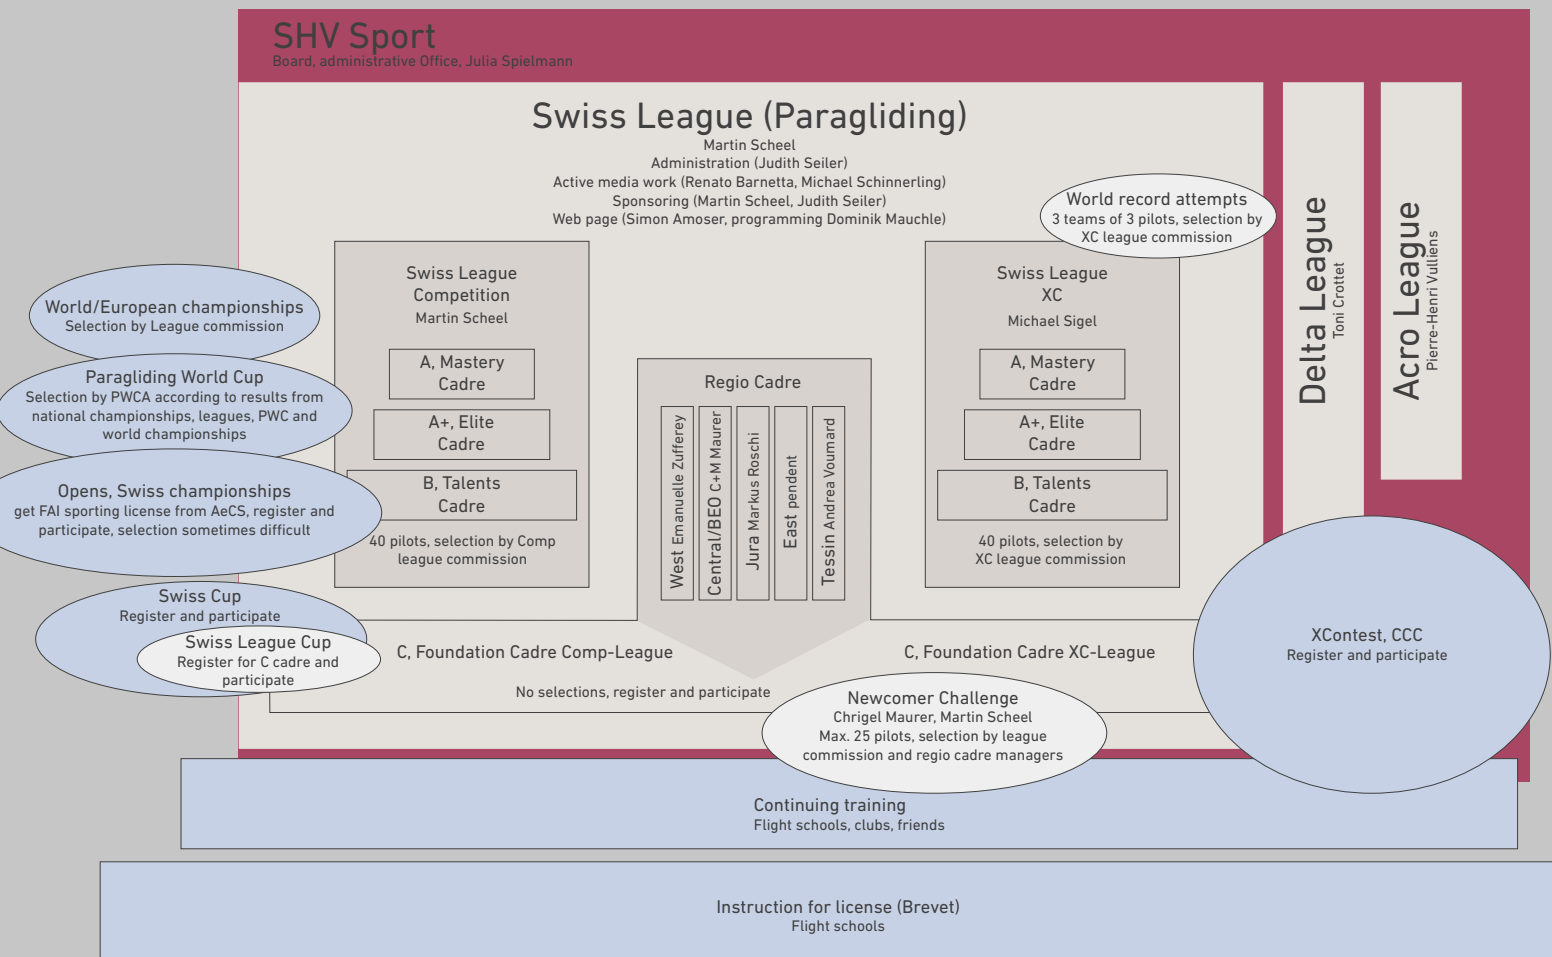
SHV Sport
Board, administrative Office, Julia Spielmann

Swiss League (Paragliding)
Martin Scheel
Administration (Judith Seiler)
Active media work (Renato Barnetta, Michael Schinnerling)
Sponsoring (Martin Scheel, Judith Seiler)
Web page (Simon Amoser, programming Dominik Mauchle)

World record attempts
3 teams of 3 pilots, selection by XC league commission

Delta League
Toni Crottet

Acro League
Pierre-Henri Vulliens

Swiss League Competition
Martin Scheel

A, Mastery Cadre

A+, Elite Cadre

B, Talents Cadre

40 pilots, selection by Comp league commission

Regio Cadre

West Emanuelle Zufferey

Central/BEO C+M Maurer

Jura Markus Roschi

East pendent

Tessin Andrea Voumard

Swiss League XC
Michael Sigel

A, Mastery Cadre

A+, Elite Cadre

B, Talents Cadre

40 pilots, selection by XC league commission

World/European championships
Selection by League commission

Paragliding World Cup
Selection by PWCA according to results from national championships, leagues, PWC and world championships

Opens, Swiss championships
get FAI sporting license from AeCS, register and participate, selection sometimes difficult

Swiss Cup
Register and participate

Swiss League Cup
Register for C cadre and participate

C, Foundation Cadre Comp-League

C, Foundation Cadre XC-League

No selections, register and participate

Newcomer Challenge
Chrigel Maurer, Martin Scheel
Max. 25 pilots, selection by league commission and regio cadre managers

XContest, CCC
Register and participate

Continuing training
Flight schools, clubs, friends

Instruction for license (Brevet)
Flight schools